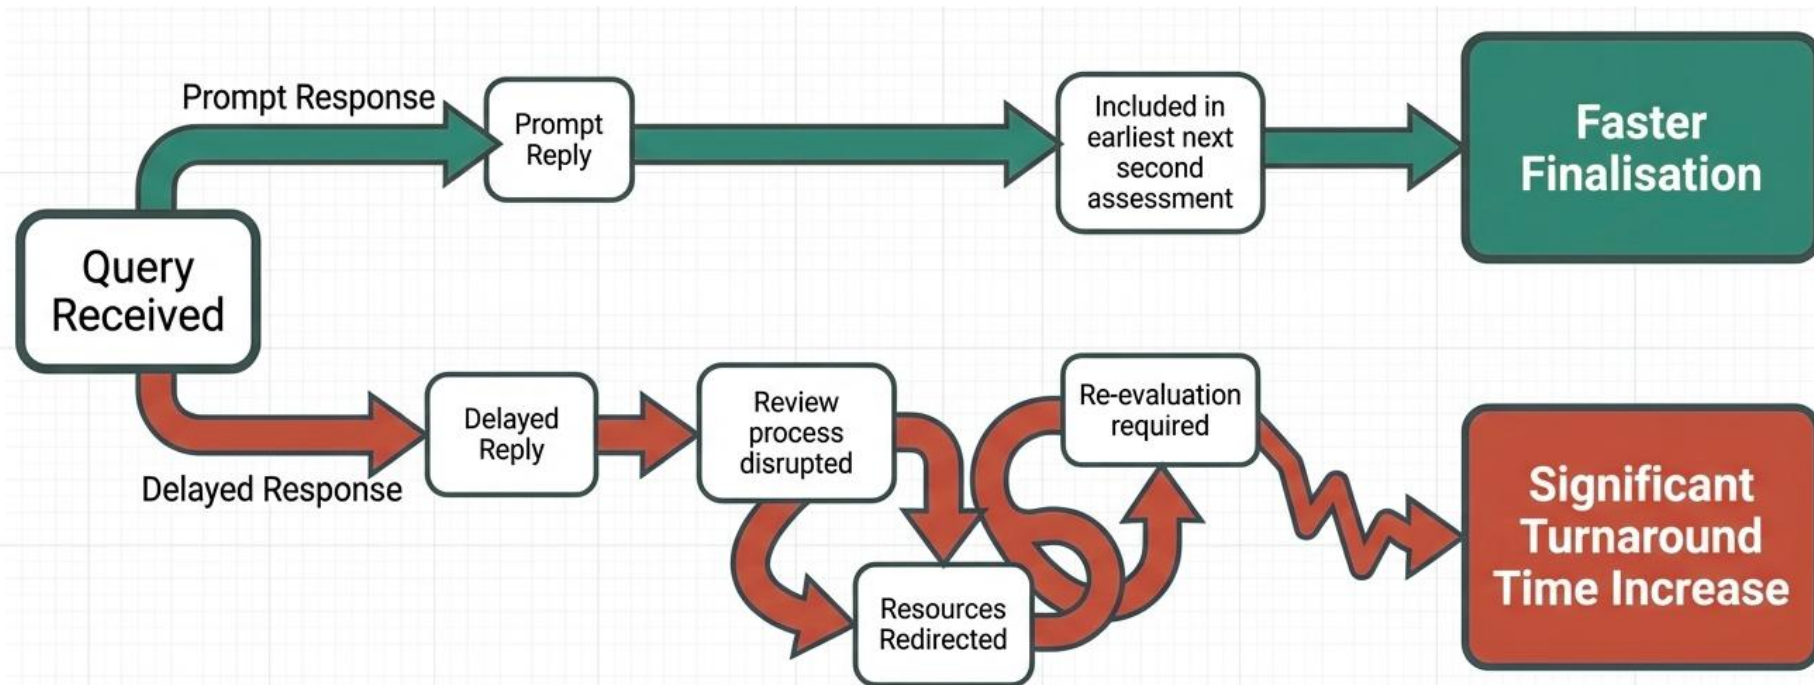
Query Received

Prompt Response

Prompt Reply

Included in earliest next second assessment

Faster Finalisation

Delayed Response

Delayed Reply

Review process disrupted

Resources Redirected

Re-evaluation required

Significant Turnaround Time Increase